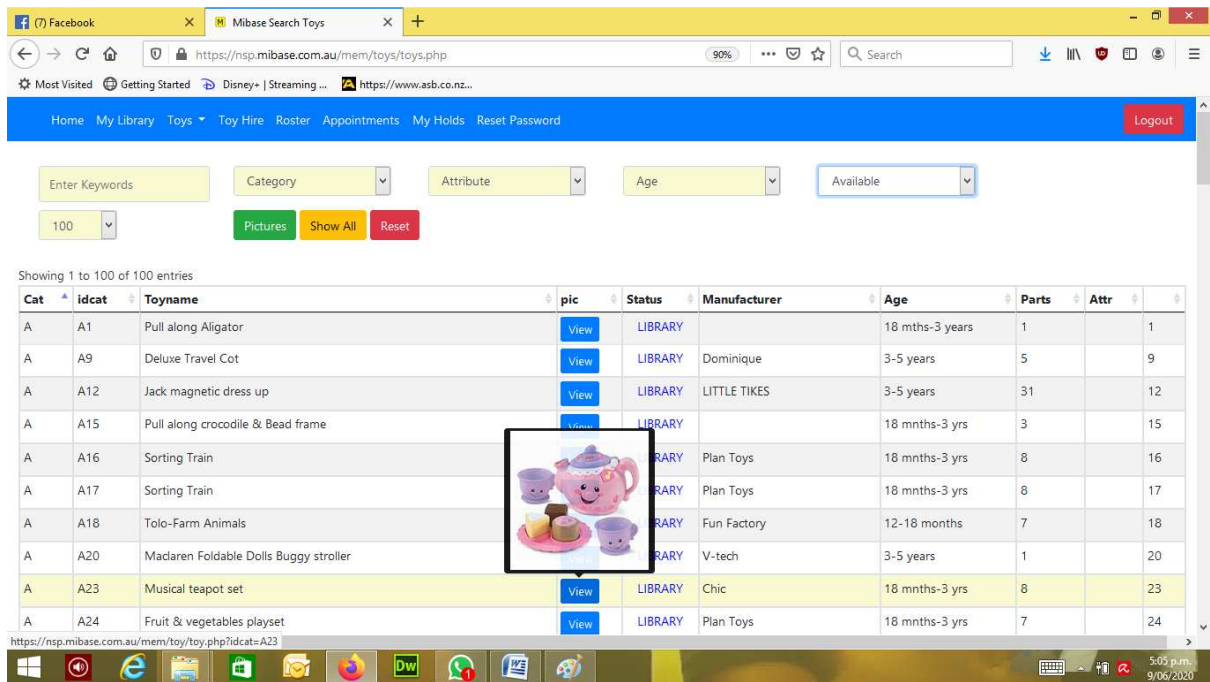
(7) Facebook
Mibase Search Toys
https://nsp.mibase.com.au/mem/toys/toys.php
90%
Search
Most Visited  Getting Started  Disney+ | Streaming ...  https://www.asb.co.nz...

Home  My Library  Toys  Toy Hire  Roster  Appointments  My Holds  Reset Password
Logout

Enter Keywords
Category
Attribute
Age
Available
100
Pictures  Show All  Reset

Showing 1 to 100 of 100 entries

| Cat | idcat | Toyname | pic | Status | Manufacturer | Age | Parts | Attr | |
|---|---|---|---|---|---|---|---|---|---|
| A | A1 | Pull along Aligator | View | LIBRARY | | 18 mths-3 years | 1 | | 1 |
| A | A9 | Deluxe Travel Cot | View | LIBRARY | Dominique | 3-5 years | 5 | | 9 |
| A | A12 | Jack magnetic dress up | View | LIBRARY | LITTLE TIKES | 3-5 years | 31 | | 12 |
| A | A15 | Pull along crocodile & Bead frame | View | LIBRARY | | 18 mnths-3 yrs | 3 | | 15 |
| A | A16 | Sorting Train | | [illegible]RARY | Plan Toys | 18 mnths-3 yrs | 8 | | 16 |
| A | A17 | Sorting Train | | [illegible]RARY | Plan Toys | 18 mnths-3 yrs | 8 | | 17 |
| A | A18 | Tolo-Farm Animals | | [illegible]RARY | Fun Factory | 12-18 months | 7 | | 18 |
| A | A20 | Maclaren Foldable Dolls Buggy stroller | | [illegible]RARY | V-tech | 3-5 years | 1 | | 20 |
| A | A23 | Musical teapot set | View | LIBRARY | Chic | 18 mnths-3 yrs | 8 | | 23 |
| A | A24 | Fruit & vegetables playset | View | LIBRARY | Plan Toys | 18 mnths-3 yrs | 7 | | 24 |

https://nsp.mibase.com.au/mem/toy/toy.php?idcat=A23
5:05 p.m.
9/06/2020